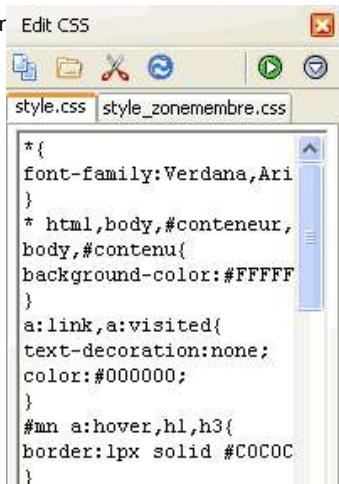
r Edit CSS

style.css | style_zonemembre.css

*{
font-family:Verdana,Ari
}
* html,body,#conteneur,
body,#contenu{
background-color:#FFFFF
}
a:link,a:visited{
text-decoration:none;
color:#000000;
}
#mn a:hover,h1,h3{
border:1px solid #C0C0C
}